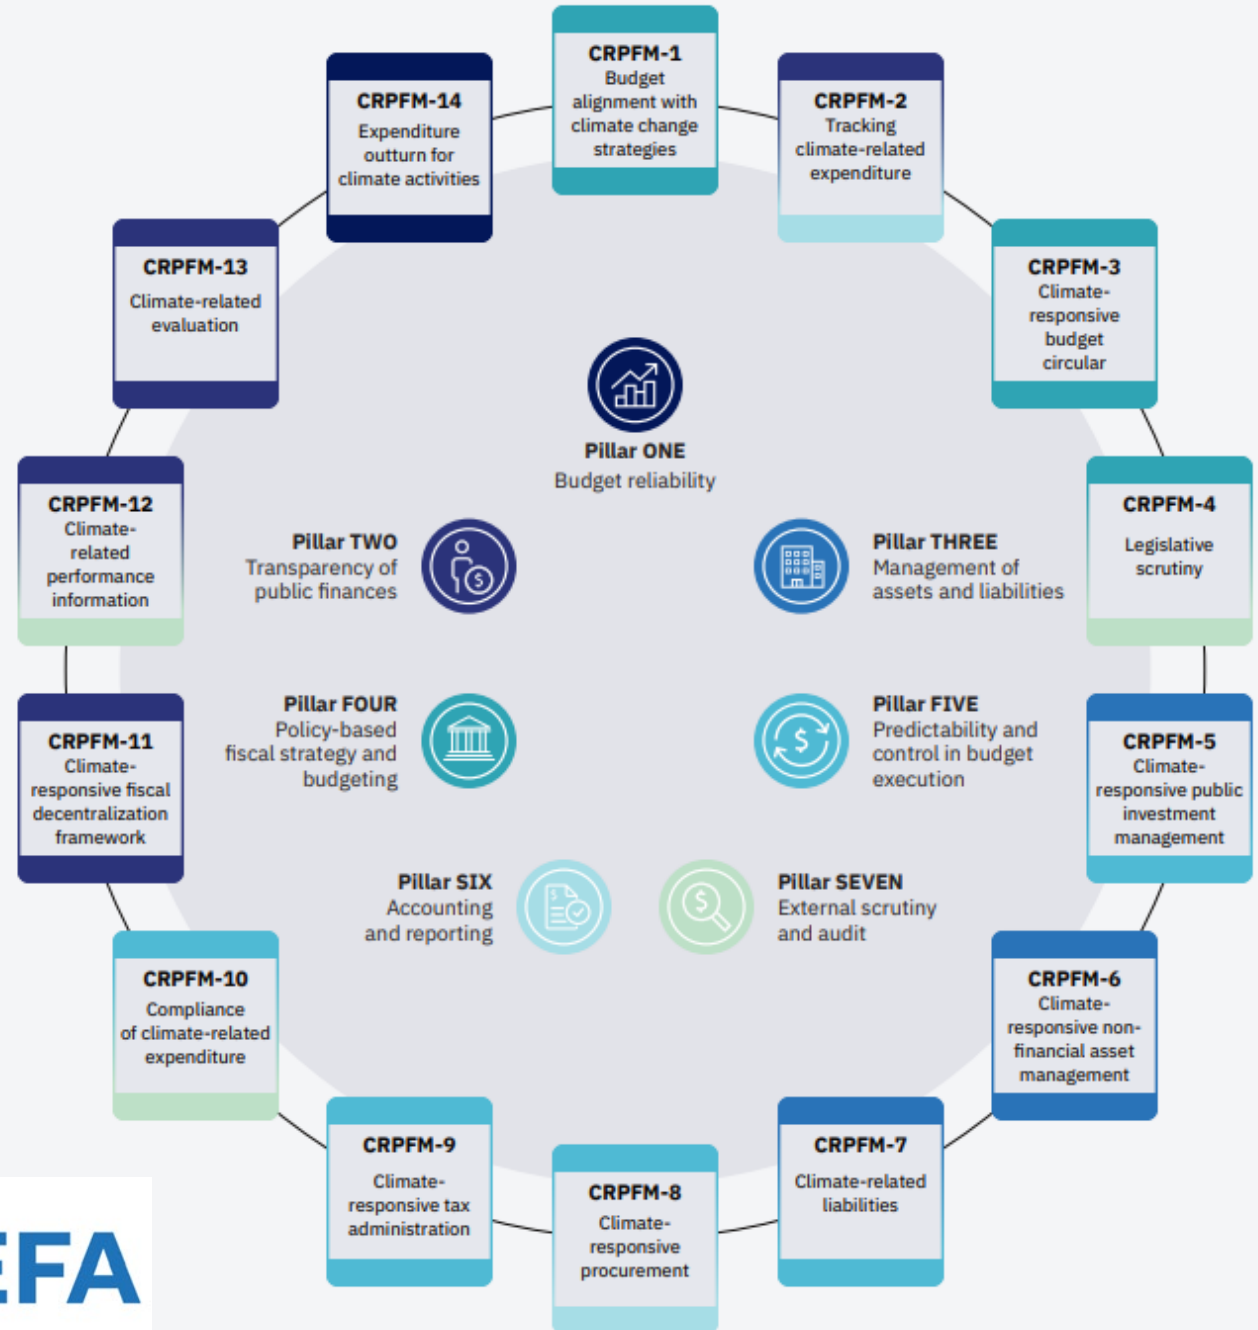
CRPFM-1
Budget alignment with climate change strategies

CRPFM-2
Tracking climate-related expenditure

CRPFM-3
Climate-responsive budget circular

CRPFM-4
Legislative scrutiny

CRPFM-5
Climate-responsive public investment management

CRPFM-6
Climate-responsive non-financial asset management

CRPFM-7
Climate-related liabilities

CRPFM-8
Climate-responsive procurement

CRPFM-9
Climate-responsive tax administration

CRPFM-10
Compliance of climate-related expenditure

CRPFM-11
Climate-responsive fiscal decentralization framework

CRPFM-12
Climate-related performance information

CRPFM-13
Climate-related evaluation

CRPFM-14
Expenditure outturn for climate activities

Pillar ONE
Budget reliability

Pillar TWO
Transparency of public finances

Pillar THREE
Management of assets and liabilities

Pillar FOUR
Policy-based fiscal strategy and budgeting

Pillar FIVE
Predictability and control in budget execution

Pillar SIX
Accounting and reporting

Pillar SEVEN
External scrutiny and audit

EFA